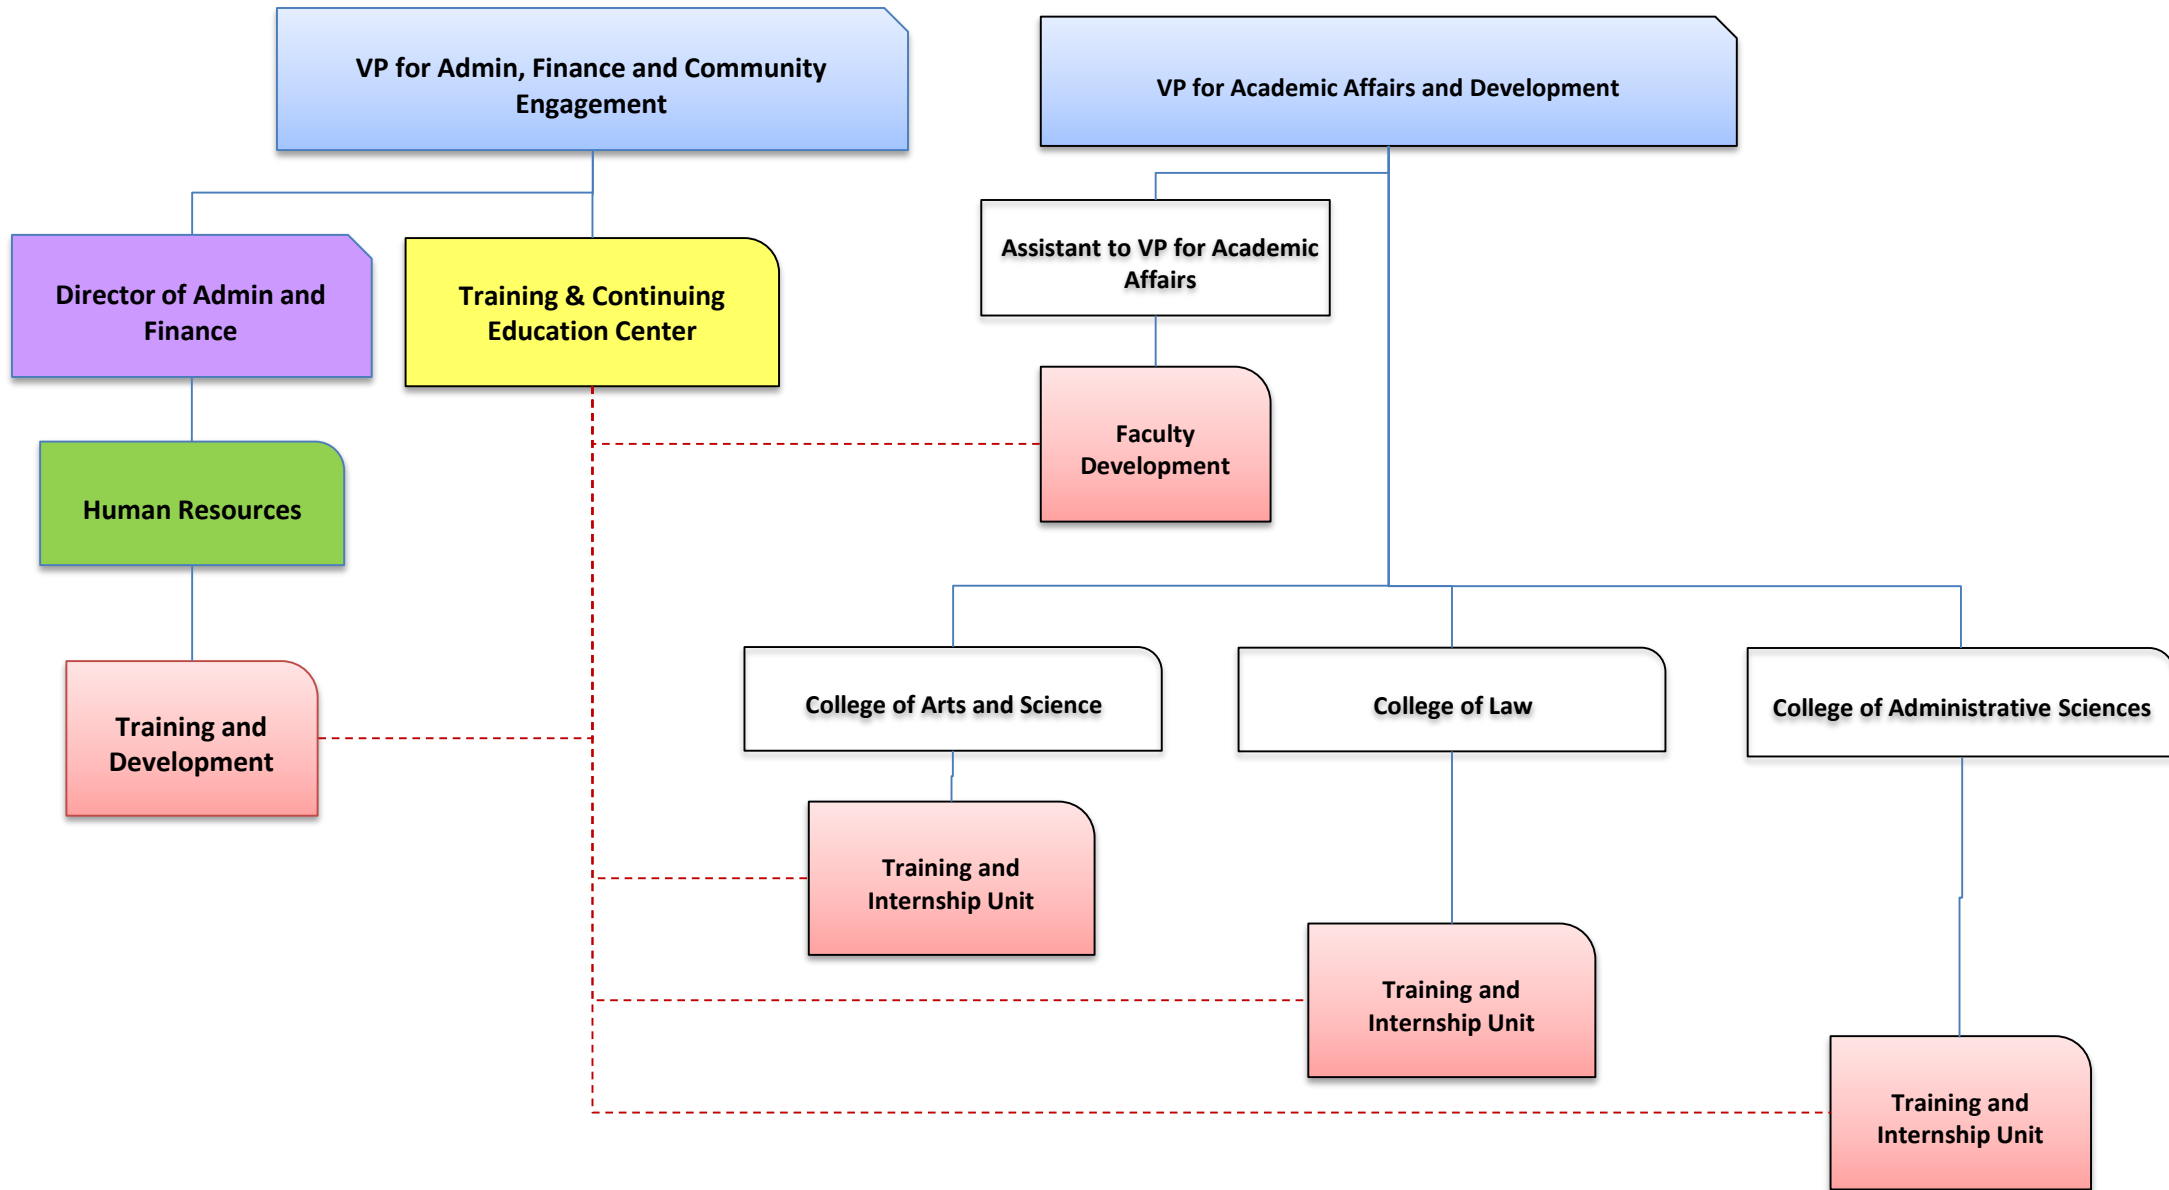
VP for Admin, Finance and Community Engagement

VP for Academic Affairs and Development

Director of Admin and Finance

Training & Continuing Education Center

Assistant to VP for Academic Affairs

Faculty Development

Human Resources

Training and Development

College of Arts and Science

College of Law

College of Administrative Sciences

Training and Internship Unit

Training and Internship Unit

Training and Internship Unit